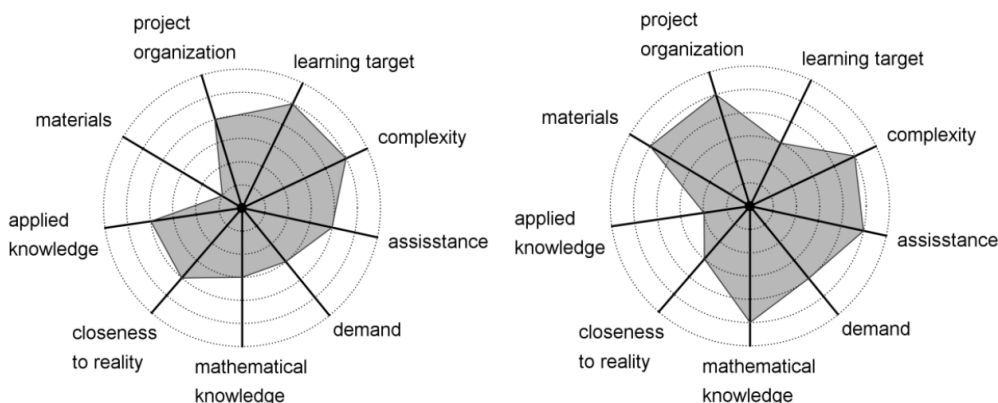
project organization
learning target
complexity
assisstance
demand
mathematical knowledge
closeness to reality
applied knowledge
materials

project organization
learning target
complexity
assisstance
demand
mathematical knowledge
closeness to reality
applied knowledge
materials